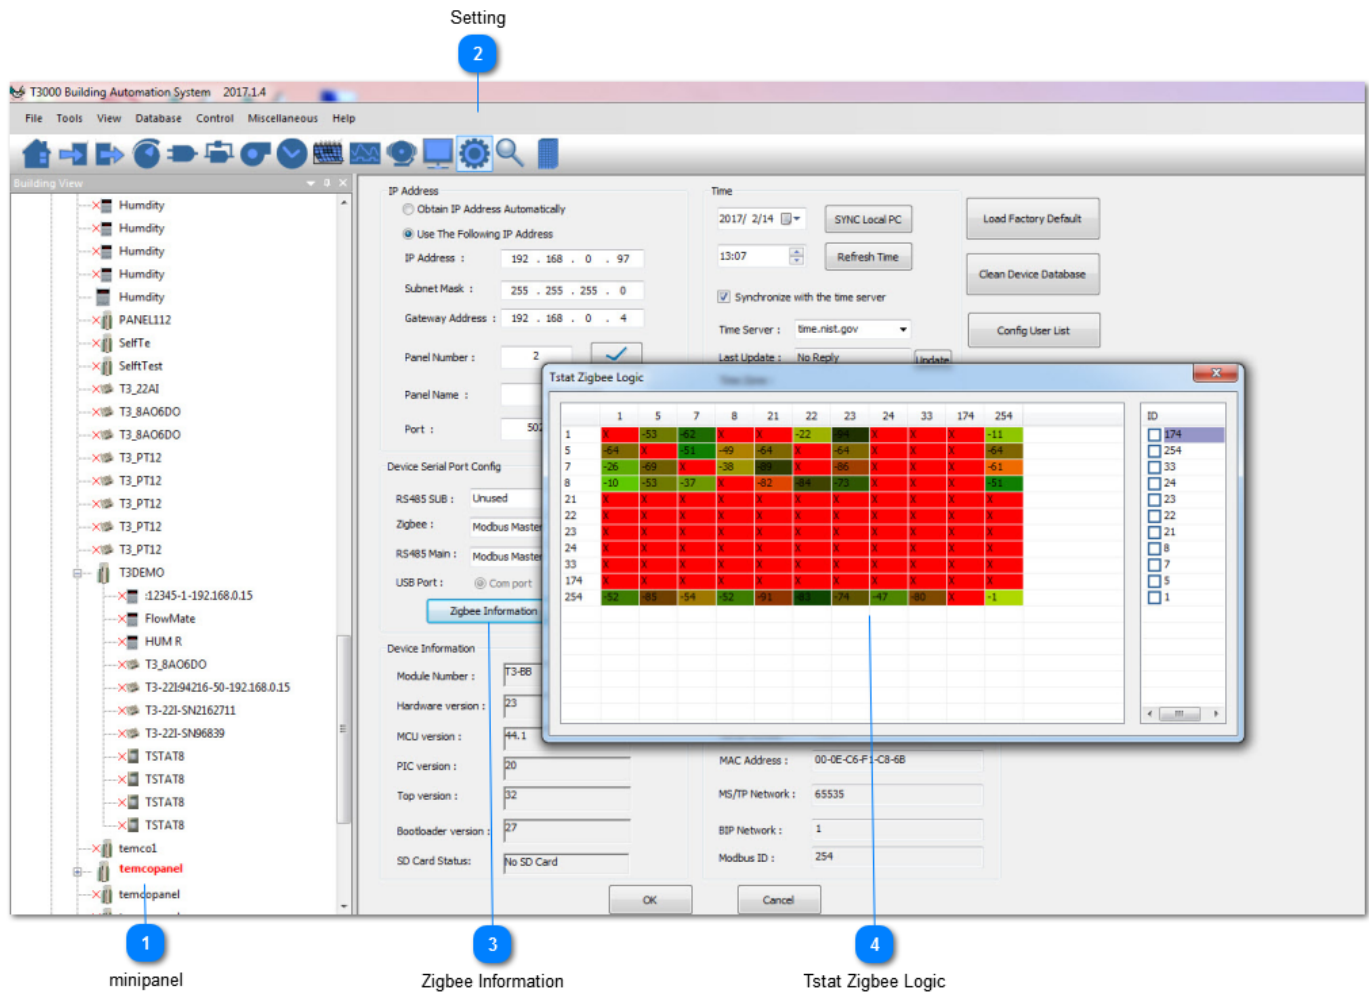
Setting

2

T3000 Building Automation System 2017.1.4

File Tools View Database Control Miscellaneous Help

Building View

Humdity
Humdity
Humdity
Humdity
Humdity
PANEL112
SelfTe
SelftTest
T3_22AI
T3_8AO6DO
T3_8AO6DO
T3_PT12
T3_PT12
T3_PT12
T3_PT12
T3_PT12
T3DEMO
:12345-1-192.168.0.15
FlowMate
HUM R
T3_8AO6DO
T3-22I:94216-50-192.168.0.15
T3-22I-SN2162711
T3-22I-SN96839
TSTAT8
TSTAT8
TSTAT8
TSTAT8
temco1
temcopanel
temcopanel

IP Address
Obtain IP Address Automatically
Use The Following IP Address
IP Address : 192 . 168 . 0 . 97
Subnet Mask : 255 . 255 . 255 . 0
Gateway Address : 192 . 168 . 0 . 4
Panel Number : 2
Panel Name :
Port : 502

Time
2017/ 2/14
SYNC Local PC
13:07
Refresh Time
Synchronize with the time server
Time Server : time.nist.gov
Last Update : No Reply
Update

Load Factory Default
Clean Device Database
Config User List

Device Serial Port Config
RS485 SUB : Unused
Zigbee : Modbus Master
RS485 Main : Modbus Master
USB Port : Com port
Zigbee Information

Device Information
Module Number : T3-BB
Hardware version : 23
MCU version : 44.1
PIC version : 20
Top version : 32
Bootloader version : 27
SD Card Status: No SD Card

MAC Address : 00-0E-C6-F1-C8-6B
MS/TP Network : 65535
BIP Network : 1
Modbus ID : 254

OK
Cancel

Tstat Zigbee Logic

| | 1 | 5 | 7 | 8 | 21 | 22 | 23 | 24 | 33 | 174 | 254 |
|---|---|---|---|---|---|---|---|---|---|---|---|
| 1 | X | -53 | -62 | X | X | -22 | -94 | X | X | X | -11 |
| 5 | -64 | X | -51 | -49 | -64 | X | -64 | X | X | X | -64 |
| 7 | -26 | -69 | X | -38 | -89 | X | -86 | X | X | X | -61 |
| 8 | -10 | -53 | -37 | X | -82 | -84 | -73 | X | X | X | -51 |
| 21 | X | X | X | X | X | X | X | X | X | X | X |
| 22 | X | X | X | X | X | X | X | X | X | X | X |
| 23 | X | X | X | X | X | X | X | X | X | X | X |
| 24 | X | X | X | X | X | X | X | X | X | X | X |
| 33 | X | X | X | X | X | X | X | X | X | X | X |
| 174 | X | X | X | X | X | X | X | X | X | X | X |
| 254 | -52 | -85 | -54 | -52 | -91 | -83 | -74 | -47 | -80 | X | -1 |

ID
174
254
33
24
23
22
21
8
7
5
1

1
minipanel

3
Zigbee Information

4
Tstat Zigbee Logic